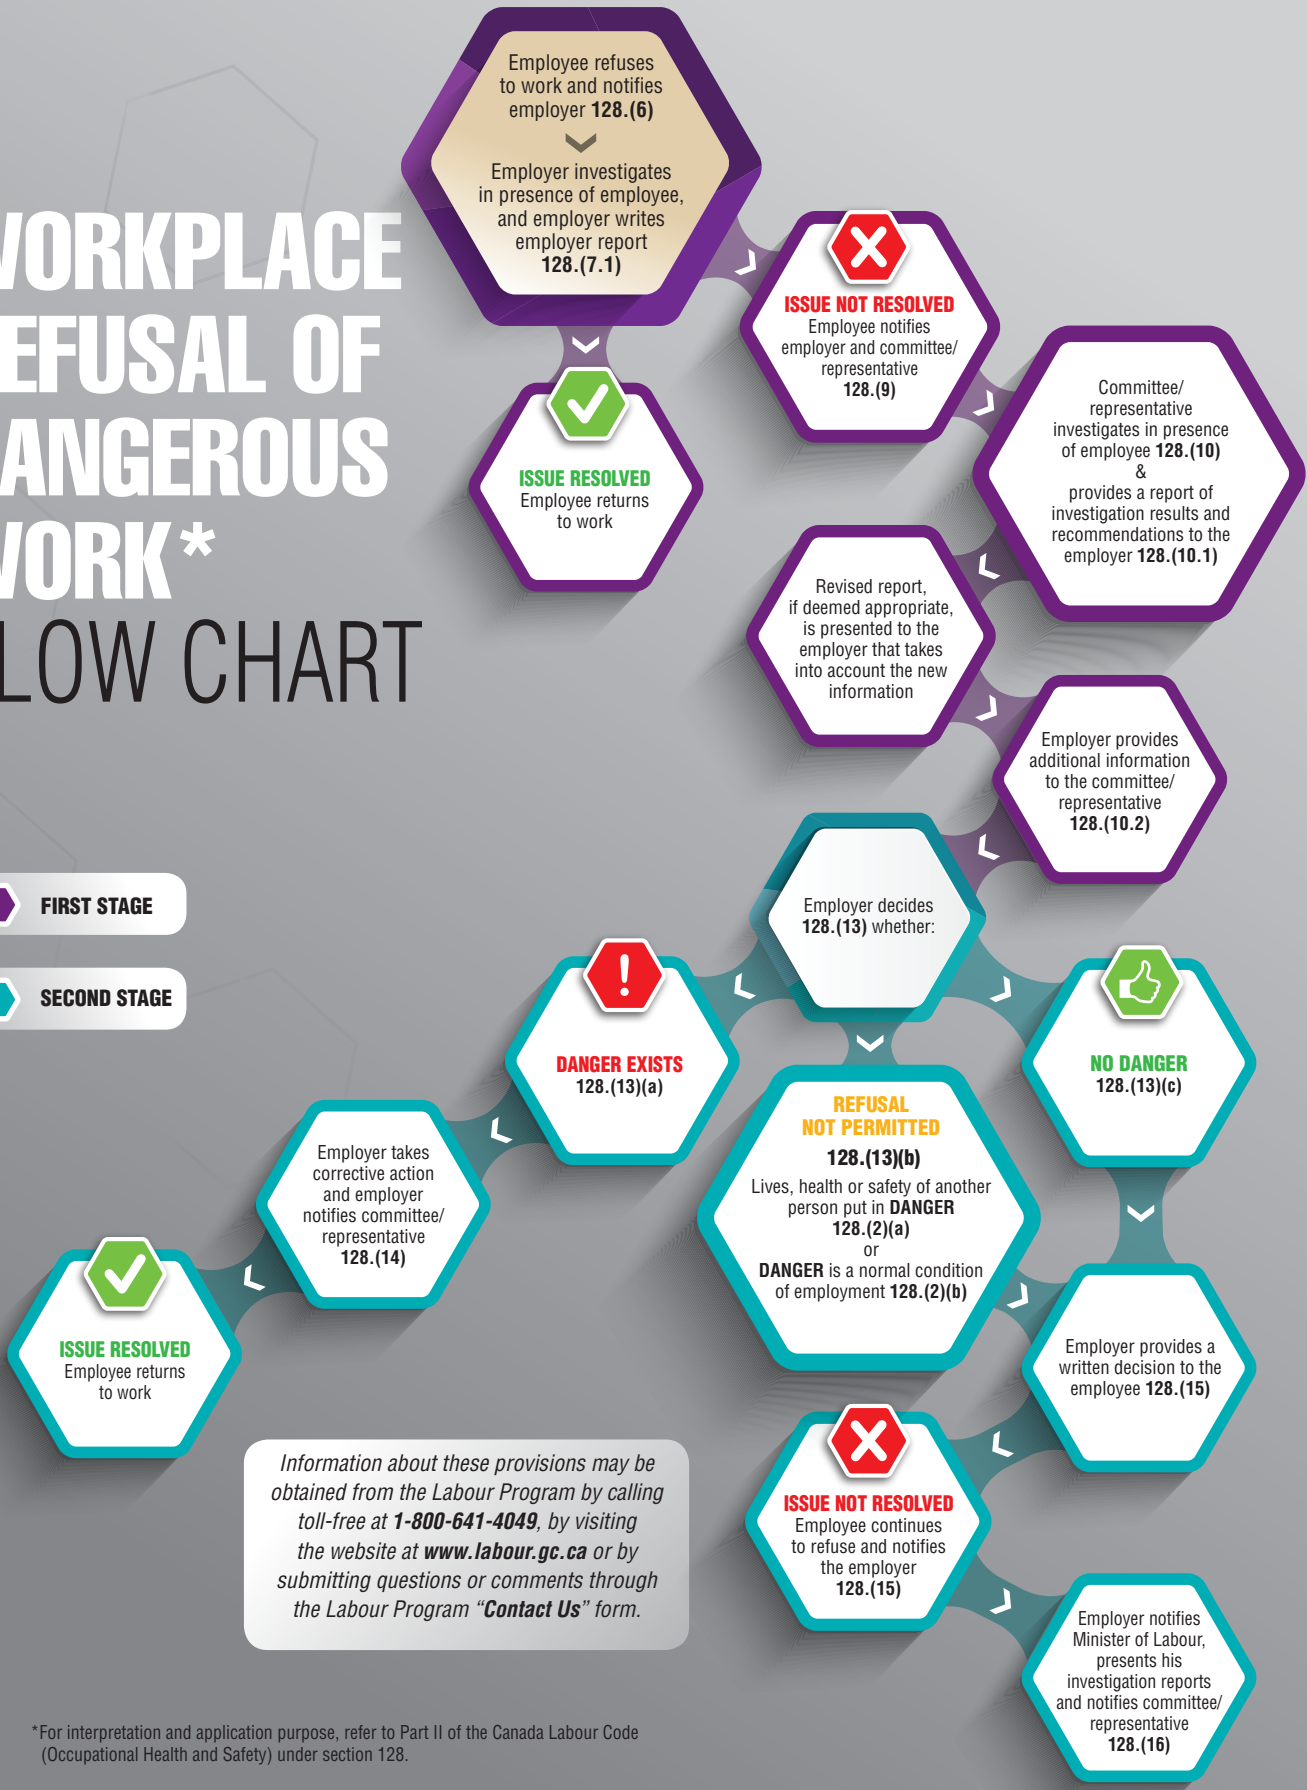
VORKPLACE
EFUSAL OF
ANGEROUS
VORK*
LOW CHART

FIRST STAGE

SECOND STAGE

Employee refuses to work and notifies employer **128.(6)**

Employer investigates in presence of employee, and employer writes employer report **128.(7.1)**

ISSUE RESOLVED
Employee returns to work

ISSUE NOT RESOLVED
Employee notifies employer and committee/ representative **128.(9)**

Committee/ representative investigates in presence of employee **128.(10)** & provides a report of investigation results and recommendations to the employer **128.(10.1)**

Revised report, if deemed appropriate, is presented to the employer that takes into account the new information

Employer provides additional information to the committee/ representative **128.(10.2)**

Employer decides **128.(13)** whether:

DANGER EXISTS
**128.(13)(a)**

REFUSAL NOT PERMITTED
**128.(13)(b)**
Lives, health or safety of another person put in **DANGER** **128.(2)(a)** or **DANGER** is a normal condition of employment **128.(2)(b)**

NO DANGER
**128.(13)(c)**

Employer takes corrective action and employer notifies committee/ representative **128.(14)**

ISSUE RESOLVED
Employee returns to work

Employer provides a written decision to the employee **128.(15)**

ISSUE NOT RESOLVED
Employee continues to refuse and notifies the employer **128.(15)**

Employer notifies Minister of Labour, presents his investigation reports and notifies committee/ representative **128.(16)**

*Information about these provisions may be obtained from the Labour Program by calling toll-free at **1-800-641-4049**, by visiting the website at **www.labour.gc.ca** or by submitting questions or comments through the Labour Program "**Contact Us**" form.*

*For interpretation and application purpose, refer to Part II of the Canada Labour Code (Occupational Health and Safety) under section 128.